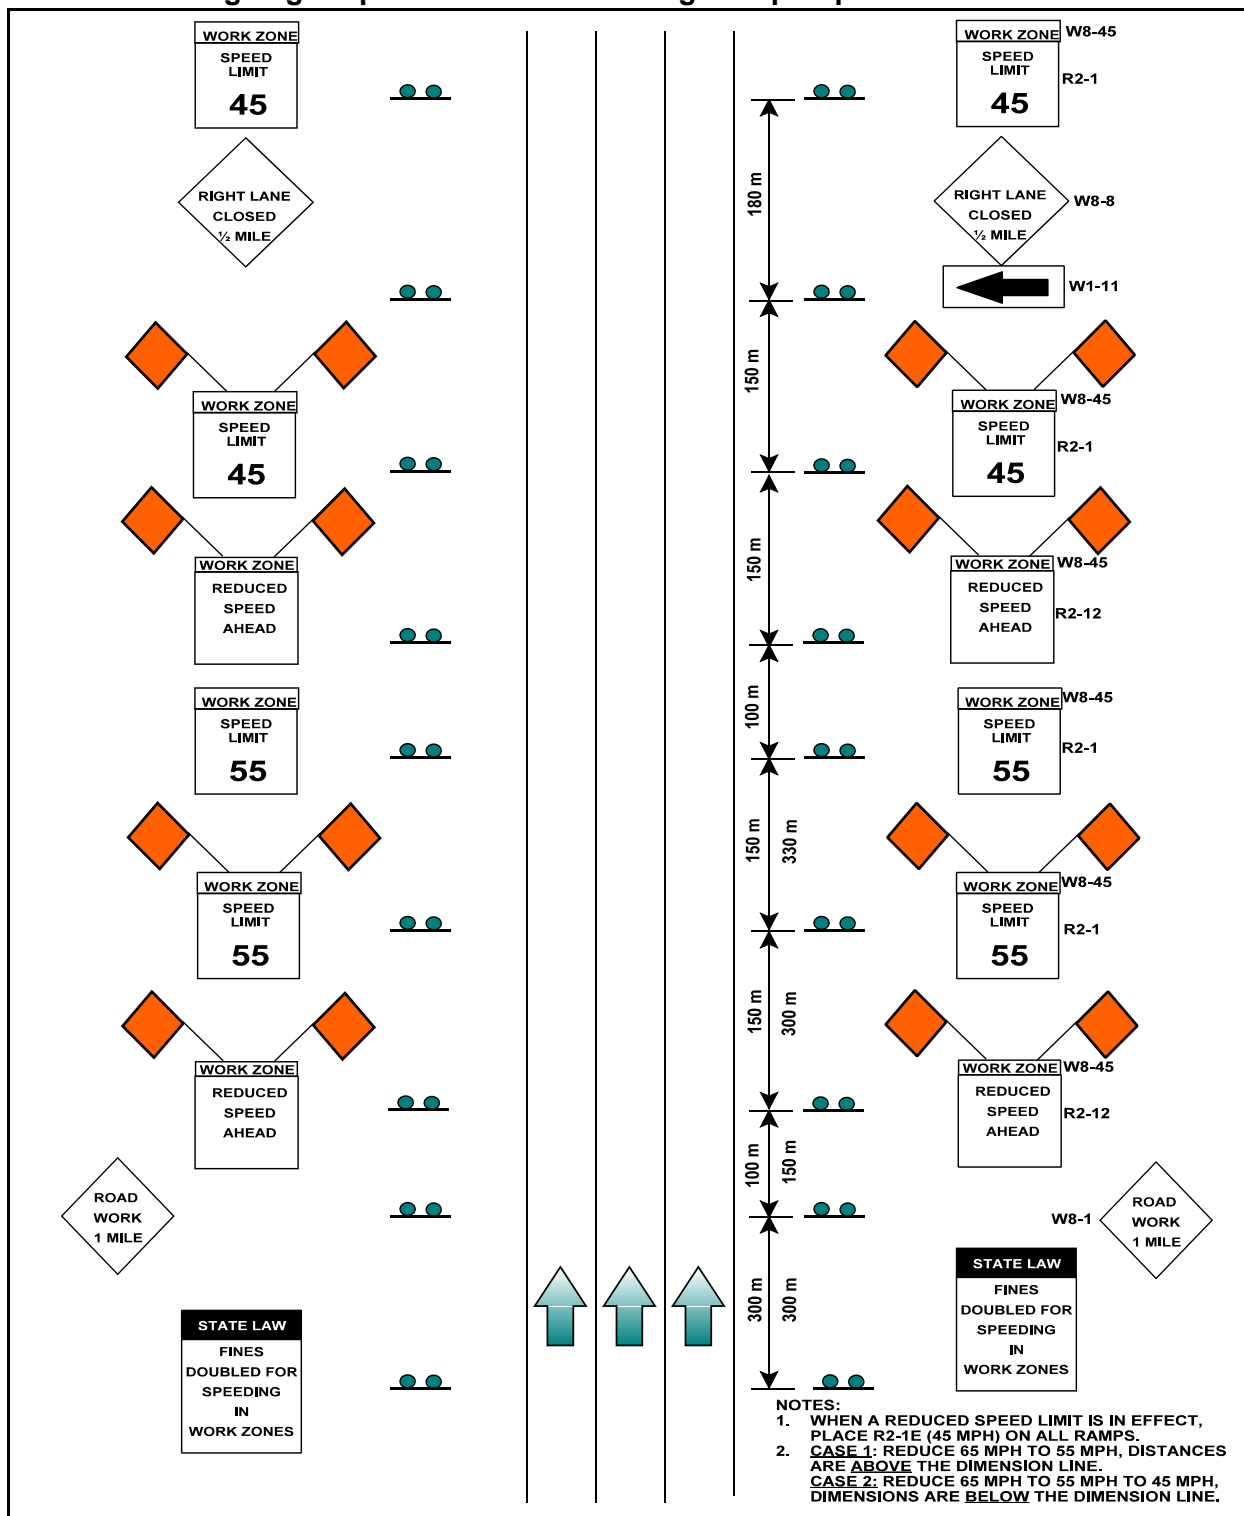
WORK ZONE
SPEED LIMIT
45

RIGHT LANE CLOSED ½ MILE

WORK ZONE
SPEED LIMIT
45

WORK ZONE
REDUCED SPEED AHEAD

WORK ZONE
SPEED LIMIT
55

WORK ZONE
SPEED LIMIT
55

WORK ZONE
REDUCED SPEED AHEAD

ROAD WORK 1 MILE

STATE LAW
FINES DOUBLED FOR SPEEDING IN WORK ZONES

180 m
150 m
150 m
100 m
150 m
330 m
150 m
300 m
100 m
150 m
300 m
300 m

WORK ZONE W8-45
SPEED LIMIT R2-1
45

RIGHT LANE CLOSED ½ MILE W8-8

W1-11

WORK ZONE W8-45
SPEED LIMIT R2-1
45

WORK ZONE W8-45
REDUCED SPEED AHEAD R2-12

WORK ZONE W8-45
SPEED LIMIT R2-1
55

WORK ZONE W8-45
SPEED LIMIT R2-1
55

WORK ZONE W8-45
REDUCED SPEED AHEAD R2-12

W8-1 ROAD WORK 1 MILE

STATE LAW
FINES DOUBLED FOR SPEEDING IN WORK ZONES

NOTES:
1. WHEN A REDUCED SPEED LIMIT IS IN EFFECT, PLACE R2-1E (45 MPH) ON ALL RAMPS.
2. CASE 1: REDUCE 65 MPH TO 55 MPH, DISTANCES ARE ABOVE THE DIMENSION LINE.
CASE 2: REDUCE 65 MPH TO 55 MPH TO 45 MPH, DIMENSIONS ARE BELOW THE DIMENSION LINE.